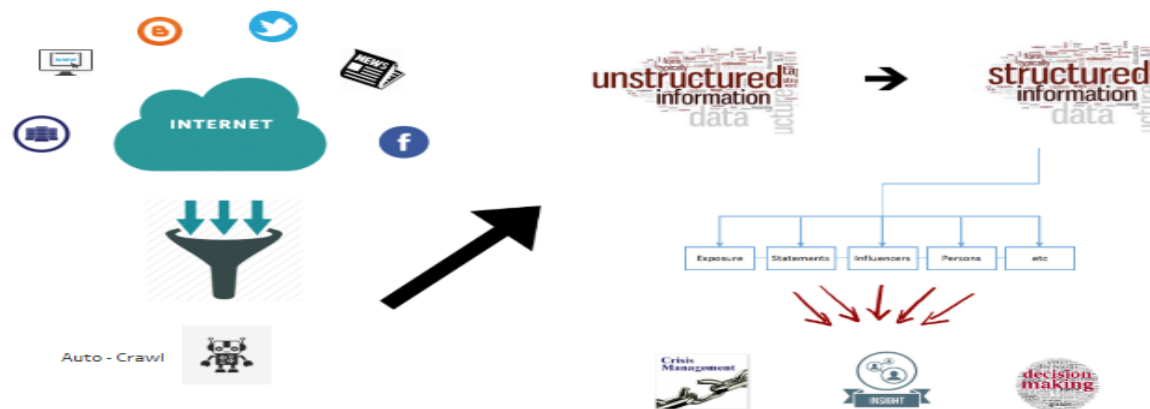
www

NEWS

INTERNET

f

Auto - Crawl

unstructured information data

structured information data

| Exposure | Statements | Influencers | Persons | etc |
|---|---|---|---|---|

Crisis Management

INSIGHT

decision making